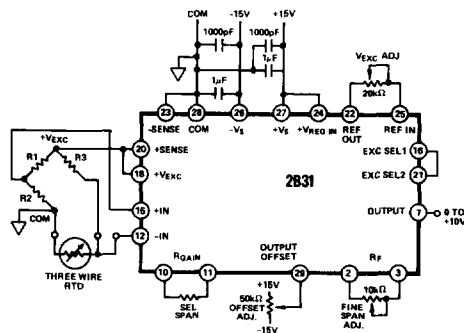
COM
-15V
+15V
1000pF
1000pF
1µF
1µF
$V_{EXC}$ ADJ
20kΩ
23
28
26
27
24
22
25
-SENSE
COM
$-V_S$
$+V_S$
$+V_{REG\ IN}$
REF OUT
REF IN
$+V_{EXC}$
R1
R3
20
+SENSE
18
$+V_{EXC}$
R2
COM
16
+IN
12
-IN
THREE WIRE RTD
2B31
16
EXC SEL1
21
EXC SEL2
OUTPUT
7
0 TO +10V
$R_{GAIN}$
10
11
SEL SPAN
OUTPUT OFFSET
29
+15V
50kΩ
OFFSET ADJ.
-15V
$R_F$
2
3
10kΩ
FINE SPAN ADJ.